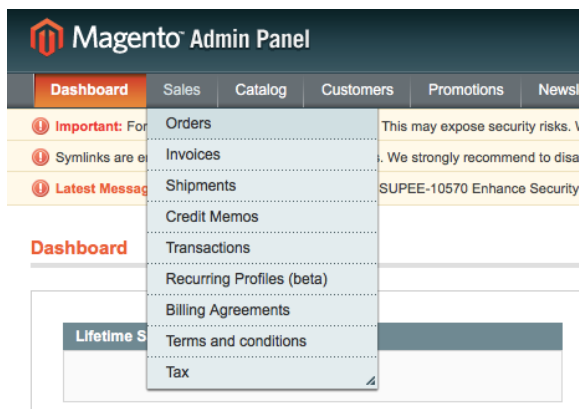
Magento Admin Panel

Dashboard Sales Catalog Customers Promotions Newsl

Important: For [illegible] This may expose security risks. V

Symlinks are e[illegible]s. We strongly recommend to disa

Latest Messag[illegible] SUPEE-10570 Enhance Security

Orders
Invoices
Shipments
Credit Memos
Transactions
Recurring Profiles (beta)
Billing Agreements
Terms and conditions
Tax

Dashboard

Lifetime S